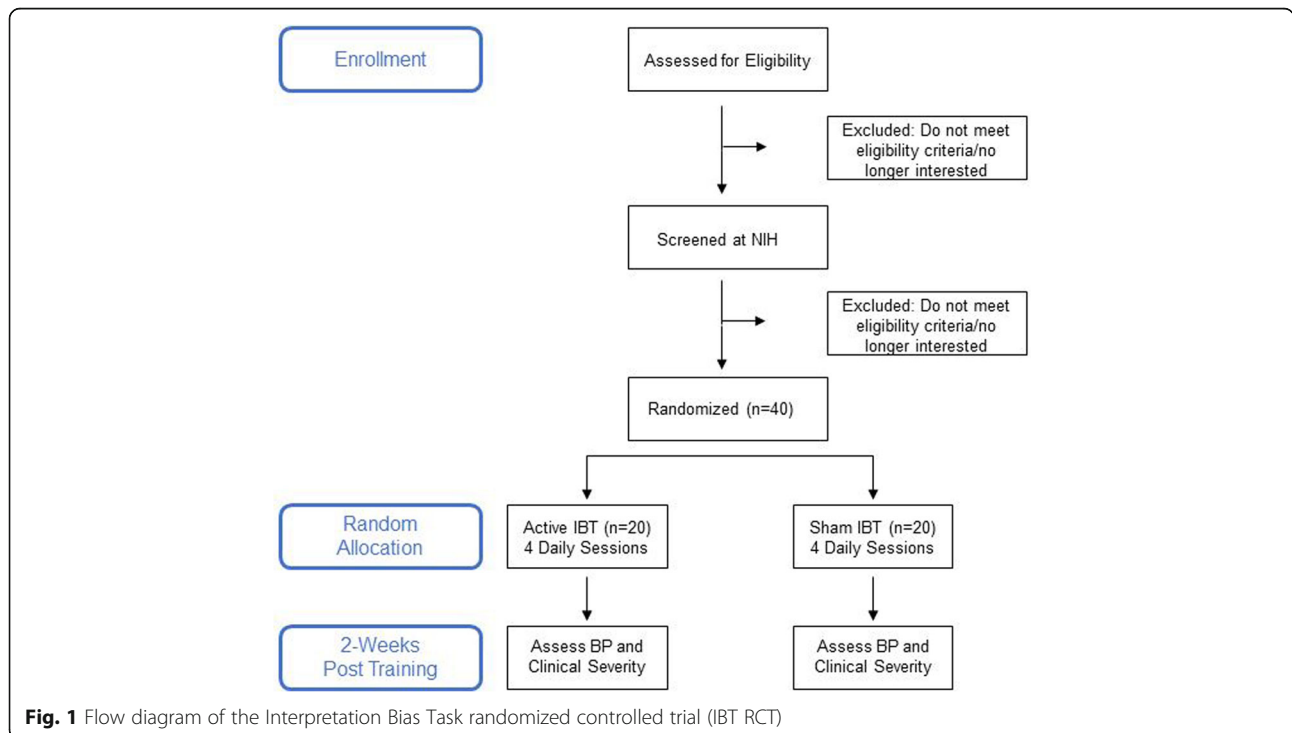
Enrollment

Assessed for Eligibility

Excluded: Do not meet eligibility criteria/no longer interested

Screened at NIH

Excluded: Do not meet eligibility criteria/no longer interested

Randomized (n=40)

Random Allocation

Active IBT (n=20)
4 Daily Sessions

Sham IBT (n=20)
4 Daily Sessions

2-Weeks Post Training

Assess BP and Clinical Severity

Assess BP and Clinical Severity

**Fig. 1** Flow diagram of the Interpretation Bias Task randomized controlled trial (IBT RCT)